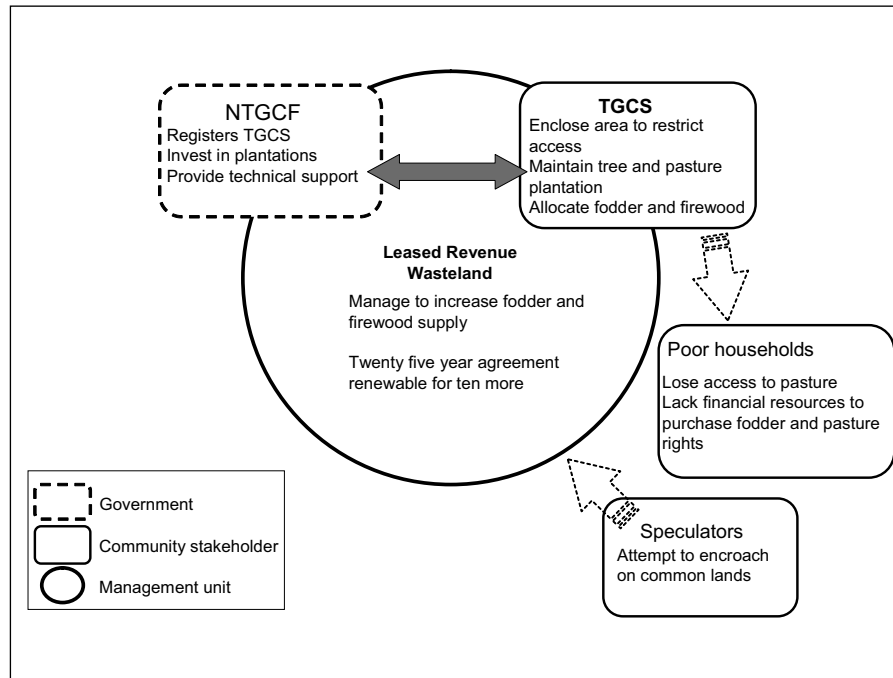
NTGCF
Registers TGCS
Invest in plantations
Provide technical support

TGCS
Enclose area to restrict access
Maintain tree and pasture plantation
Allocate fodder and firewood

Leased Revenue Wasteland
Manage to increase fodder and firewood supply

Twenty five year agreement renewable for ten more

Poor households
Lose access to pasture
Lack financial resources to purchase fodder and pasture rights

Speculators
Attempt to encroach on common lands

Government
Community stakeholder
Management unit